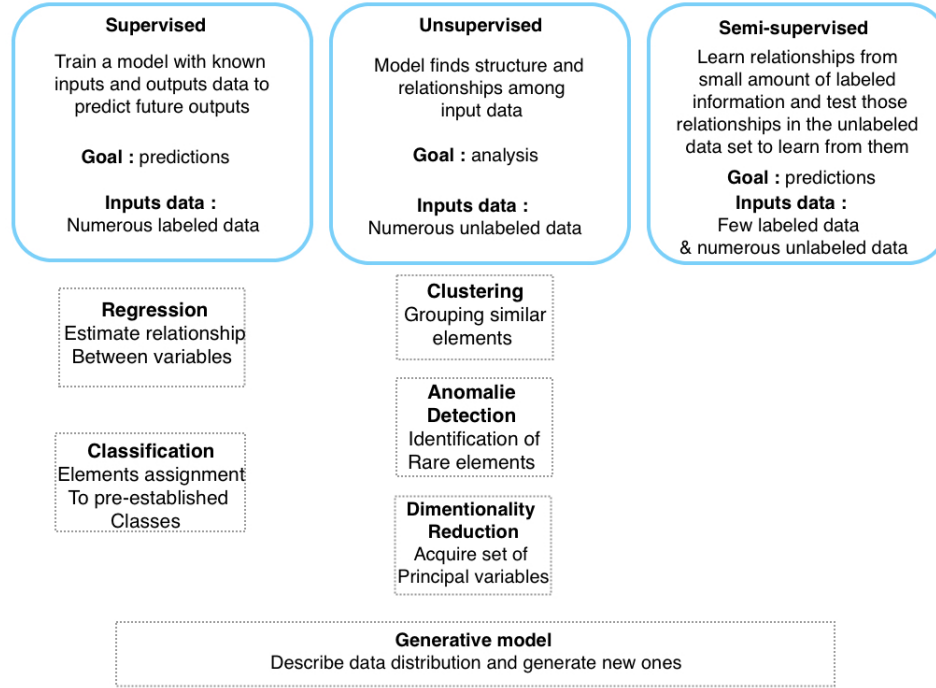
Supervised

Train a model with known inputs and outputs data to predict future outputs

Goal : predictions

Inputs data :
Numerous labeled data

Unsupervised

Model finds structure and relationships among input data

Goal : analysis

Inputs data :
Numerous unlabeled data

Semi-supervised

Learn relationships from small amount of labeled information and test those relationships in the unlabeled data set to learn from them

Goal : predictions

Inputs data :
Few labeled data
& numerous unlabeled data

Regression
Estimate relationship
Between variables

Classification
Elements assignment
To pre-established
Classes

Clustering
Grouping similar
elements

Anomalie
Detection
Identification of
Rare elements

Dimentionality
Reduction
Acquire set of
Principal variables

Generative model
Describe data distribution and generate new ones